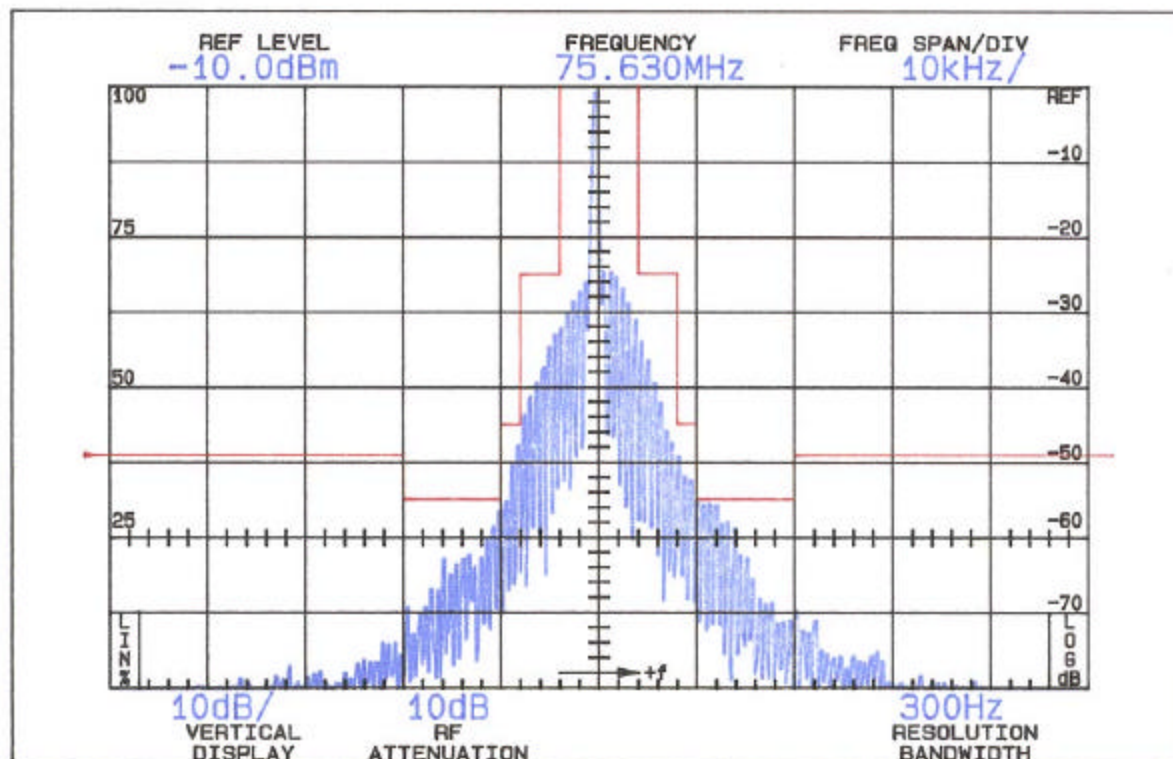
REF LEVEL
-10.0dBm

FREQUENCY
75.630MHz

FREQ SPAN/DIV
10kHz/

100
75
50
25

REF
-10
-20
-30
-40
-50
-60
-70

LIN %

LOG dB

+f

10dB/
VERTICAL DISPLAY

10dB
RF ATTENUATION

300Hz
RESOLUTION BANDWIDTH